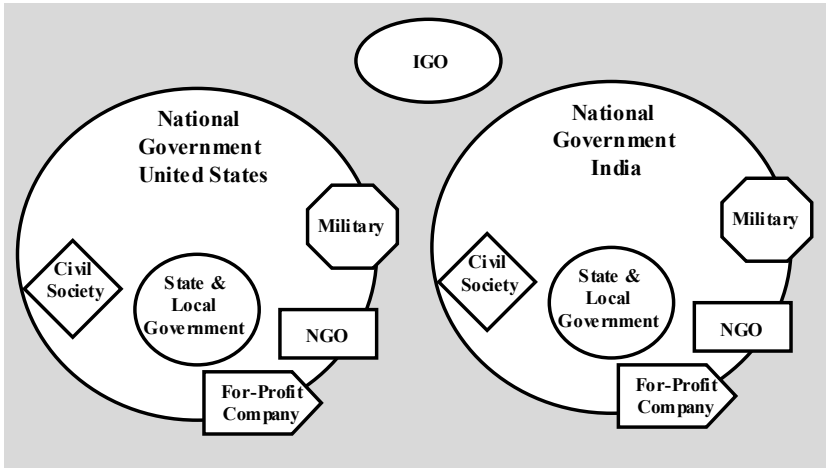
IGO

National Government United States

Military

Civil Society

State & Local Government

NGO

For-Profit Company

National Government India

Military

Civil Society

State & Local Government

NGO

For-Profit Company